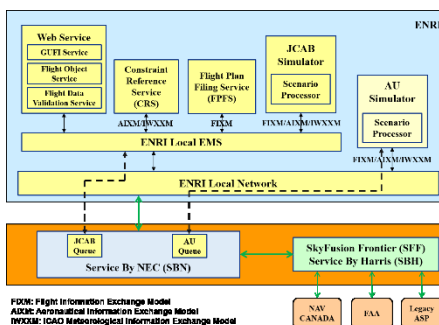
ENRI

Web Service

GUFI Service

Flight Object Service

Flight Data Validation Service

Constraint Reference Service (CRS)

Flight Plan Filing Service (FPFS)

JCAB Simulator

Scenario Processor

AU Simulator

Scenario Processor

AIXM/IWXXM

FIXM

FIXM/AIXM/IWXXM

ENRI Local EMS

FIXM/AIXM/IWXXM

ENRI Local Network

JCAB Queue

AU Queue

Service By NEC (SBN)

SkyFusion Frontier (SFF) Service By Harris (SBH)

FIXM: Flight Information Exchange Model
AIXM: Aeronautical Information Exchange Model
IWXXM: ICAO Meteorological Information Exchange Model

NAV CANADA

FAA

Legacy ASP